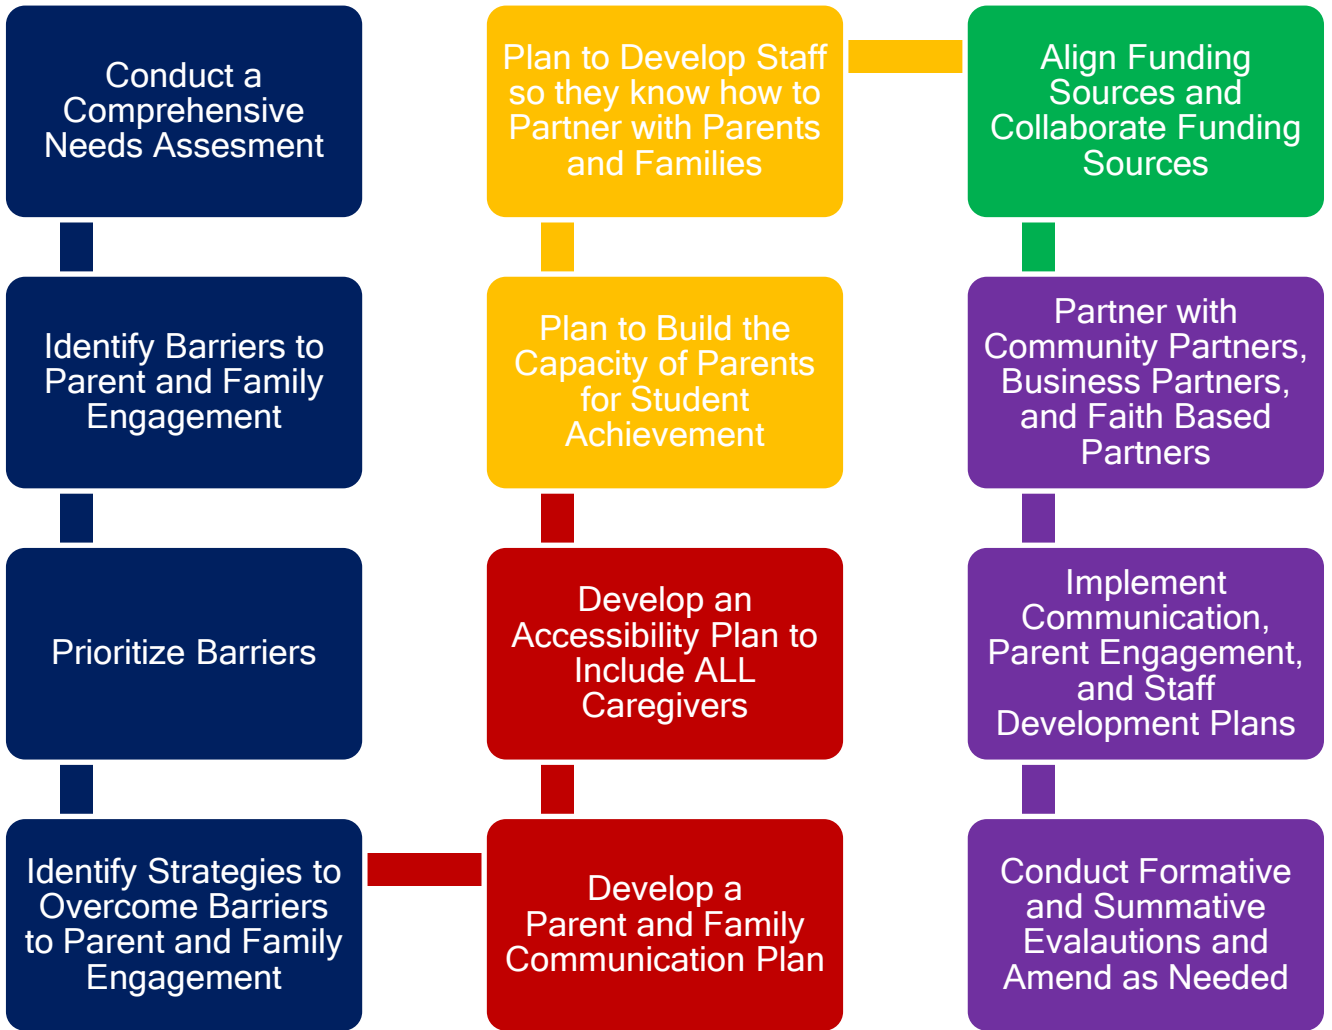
Conduct a Comprehensive Needs Assesment

Identify Barriers to Parent and Family Engagement

Prioritize Barriers

Identify Strategies to Overcome Barriers to Parent and Family Engagement

Develop a Parent and Family Communication Plan

Develop an Accessibility Plan to Include ALL Caregivers

Plan to Build the Capacity of Parents for Student Achievement

Plan to Develop Staff so they know how to Partner with Parents and Families

Align Funding Sources and Collaborate Funding Sources

Partner with Community Partners, Business Partners, and Faith Based Partners

Implement Communication, Parent Engagement, and Staff Development Plans

Conduct Formative and Summative Evalautions and Amend as Needed